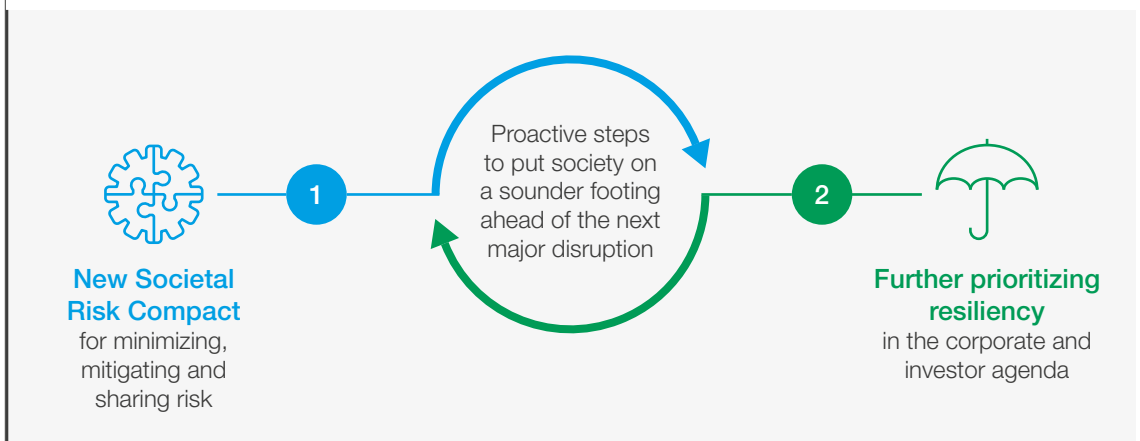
1

New Societal Risk Compact
for minimizing, mitigating and sharing risk

Proactive steps to put society on a sounder footing ahead of the next major disruption

2

Further prioritizing resiliency
in the corporate and investor agenda